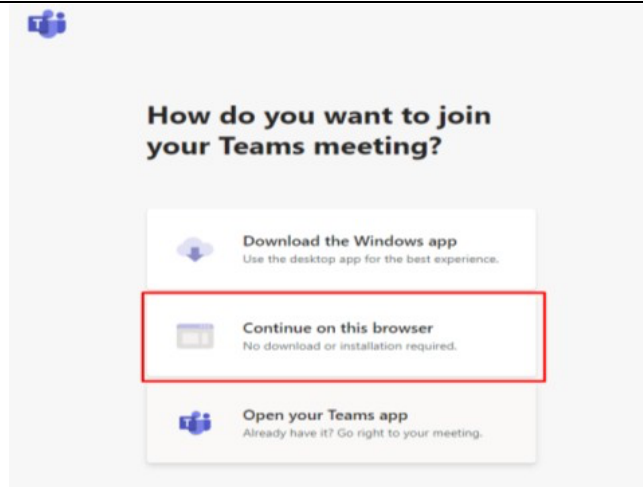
How do you want to join your Teams meeting?

Download the Windows app
Use the desktop app for the best experience.

Continue on this browser
No download or installation required.

Open your Teams app
Already have it? Go right to your meeting.